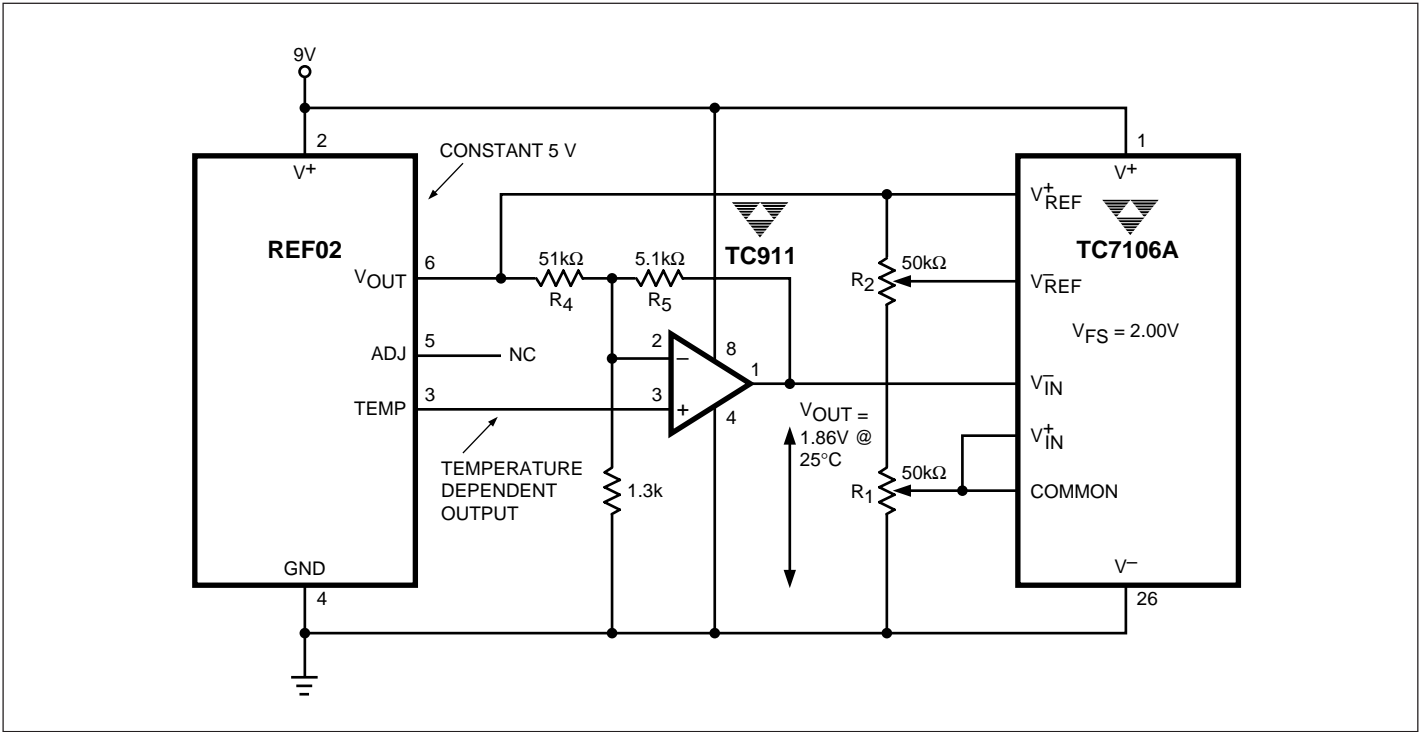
9V

2

V+

CONSTANT 5 V

REF02

VOUT 6

ADJ 5 NC

TEMP 3

TEMPERATURE DEPENDENT OUTPUT

GND

4

51kΩ

$R_4$

5.1kΩ

$R_5$

TC911

2

3

8

1

4

1.3k

$V_{OUT}$ = 1.86V @ 25°C

50kΩ

$R_2$

50kΩ

$R_1$

1

V+

$V^+_{REF}$

$V^-_{REF}$

TC7106A

$V_{FS}$ = 2.00V

$V^-_{IN}$

$V^+_{IN}$

COMMON

V−

26